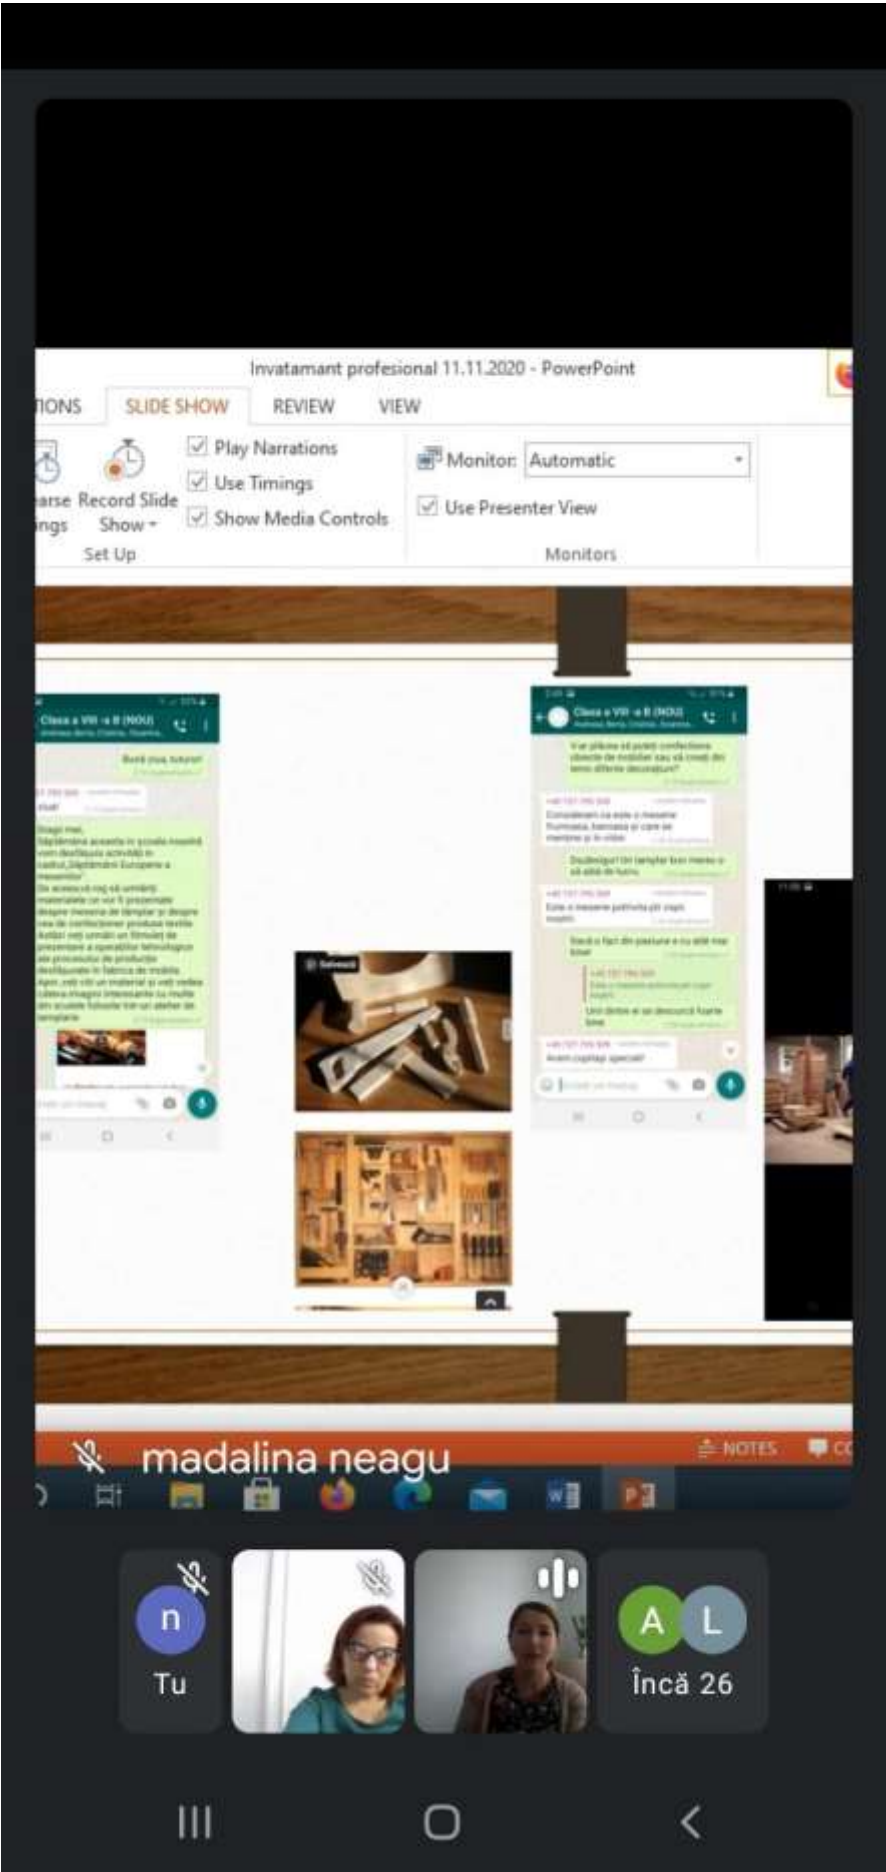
Invatamant profesional 11.11.2020 - PowerPoint

IONS SLIDE SHOW REVIEW VIEW

arse ings

Record Slide Show

Play Narrations
Use Timings
Show Media Controls

Set Up

Monitor: Automatic
Use Presenter View

Monitors

Clasa a VIII -a B (NOU)

Bună ziua, tuturor!

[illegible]

Clasa a VIII -a B (NOU)

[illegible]

Salvează

madalina neagu

NOTES

n
Tu

A L
Încă 26